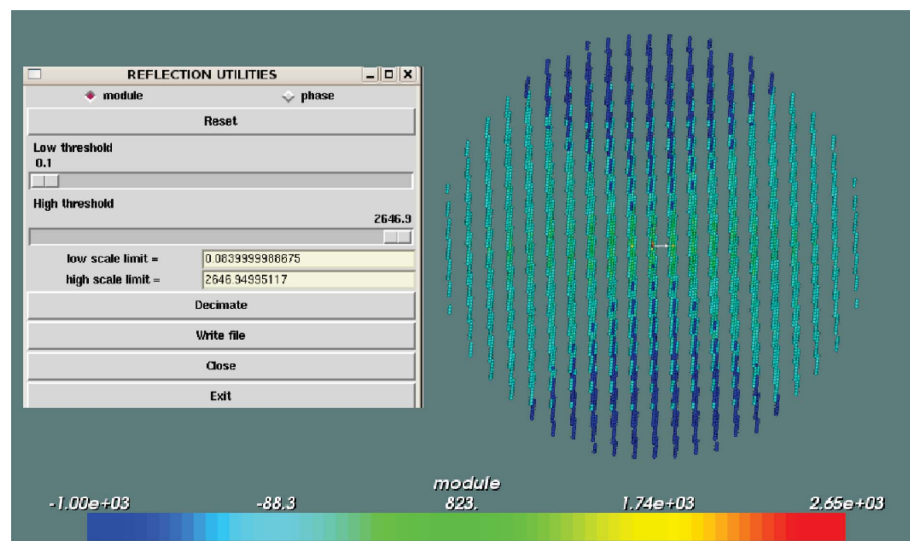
REFLECTION UTILITIES

module

phase

Reset

Low threshold
0.1

High threshold
2646.9

low scale limit = 0.0839999988675

high scale limit = 2646.94995117

Decimate

Write file

Close

Exit

module

-1.00e+03 -88.3 823. 1.74e+03 2.65e+03